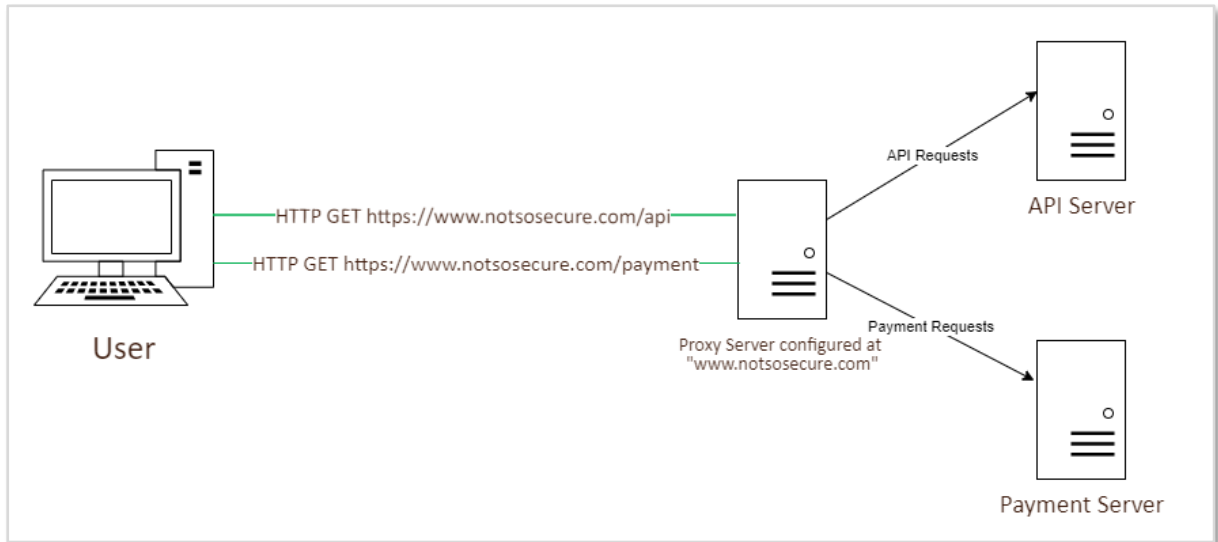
User

HTTP GET https://www.notsosecure.com/api

HTTP GET https://www.notsosecure.com/payment

Proxy Server configured at "www.notsosecure.com"

API Requests

Payment Requests

API Server

Payment Server